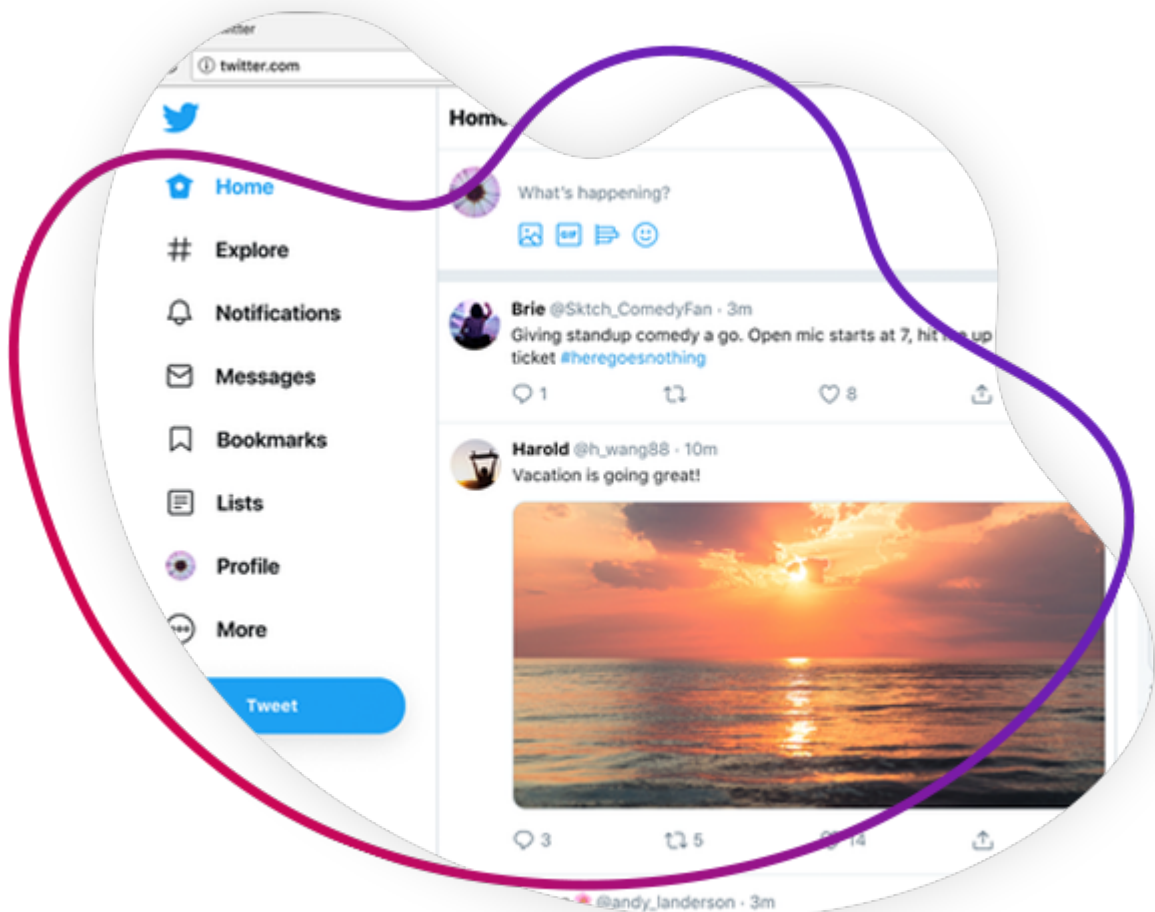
twitter
twitter.com

Home
Explore
Notifications
Messages
Bookmarks
Lists
Profile
More
Tweet

Home
What's happening?

Brie @Sktch_ComedyFan · 3m
Giving standup comedy a go. Open mic starts at 7, hit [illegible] up ticket #heregoesnothing
1 8

Harold @h_wang88 · 10m
Vacation is going great!
3 5 14

@andy_landerson · 3m